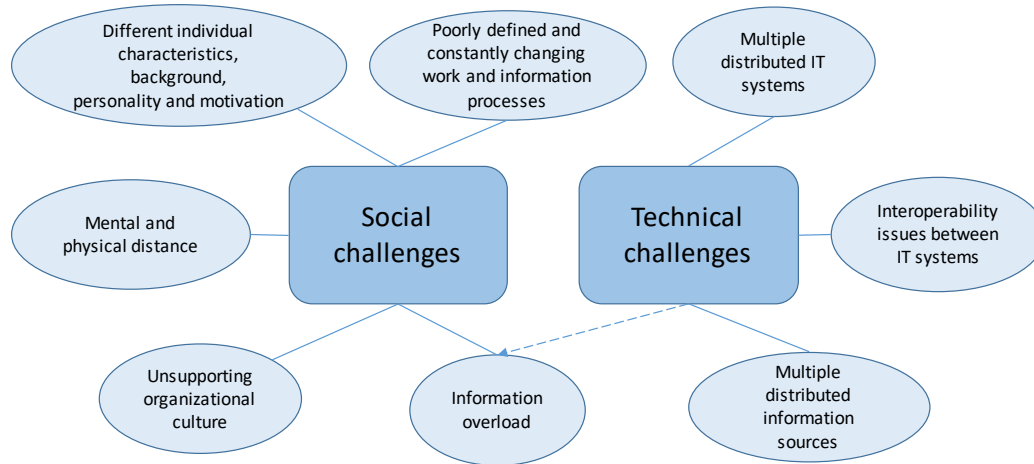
Different individual characteristics, background, personality and motivation

Poorly defined and constantly changing work and information processes

Multiple distributed IT systems

Mental and physical distance

Social challenges

Technical challenges

Interoperability issues between IT systems

Unsupporting organizational culture

Information overload

Multiple distributed information sources